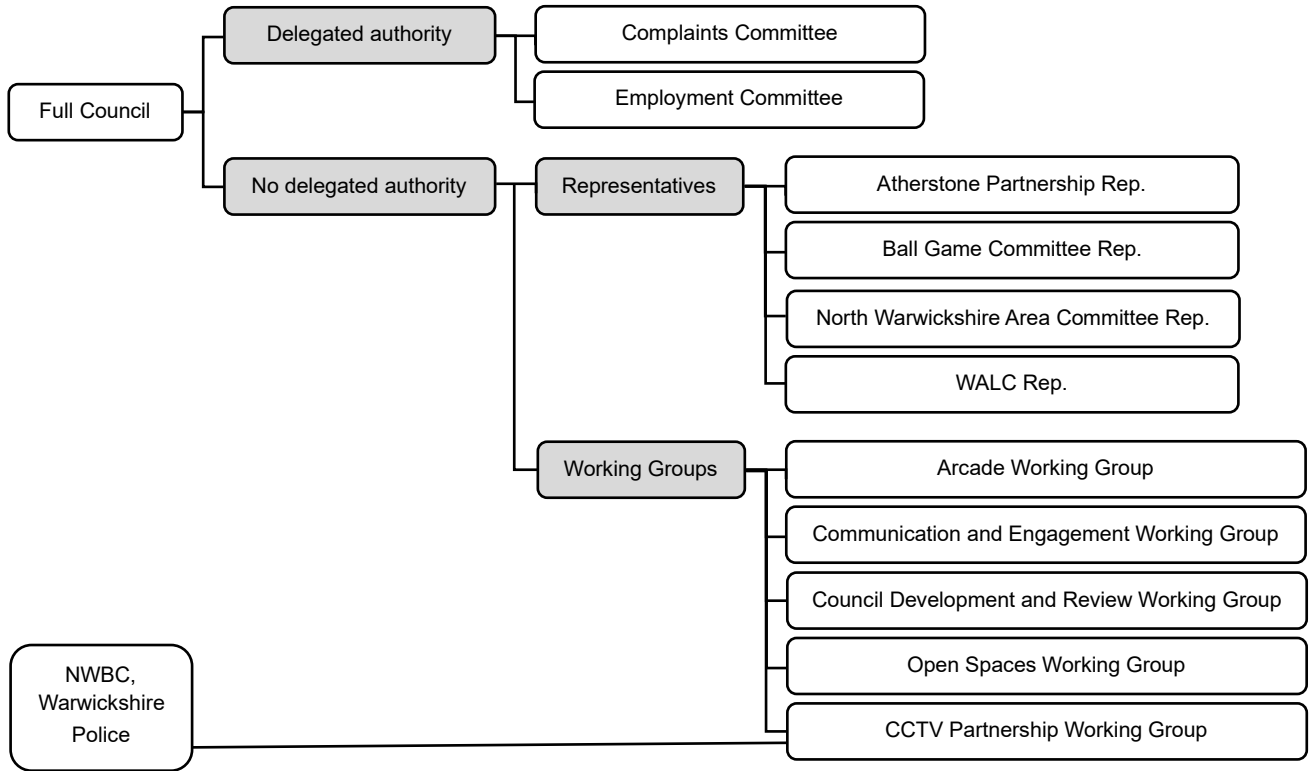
Full Council

Delegated authority

Complaints Committee

Employment Committee

No delegated authority

Representatives

Atherstone Partnership Rep.

Ball Game Committee Rep.

North Warwickshire Area Committee Rep.

WALC Rep.

Working Groups

Arcade Working Group

Communication and Engagement Working Group

Council Development and Review Working Group

Open Spaces Working Group

CCTV Partnership Working Group

NWBC, Warwickshire Police